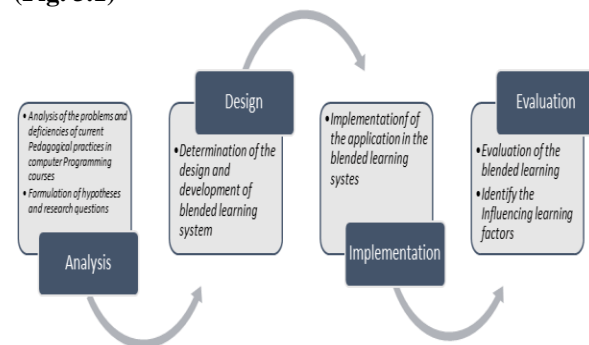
(Fig. 3.1)

• Analysis of the problems and deficiencies of current Pedagogical practices in computer Programming courses
• Formulation of hypotheses and research questions

Analysis

Design

• Determination of the design and development of blended learning system

• Implementationf of the application in the blended learning systes

Implementation

Evaluation

• Evaluation of the blended learning
• Identify the Influencing learning factors